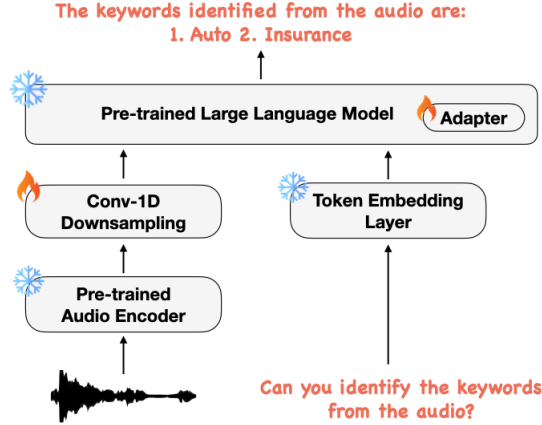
The keywords identified from the audio are:
1. Auto 2. Insurance

Pre-trained Large Language Model

Adapter

Conv-1D Downsampling

Token Embedding Layer

Pre-trained Audio Encoder

Can you identify the keywords from the audio?